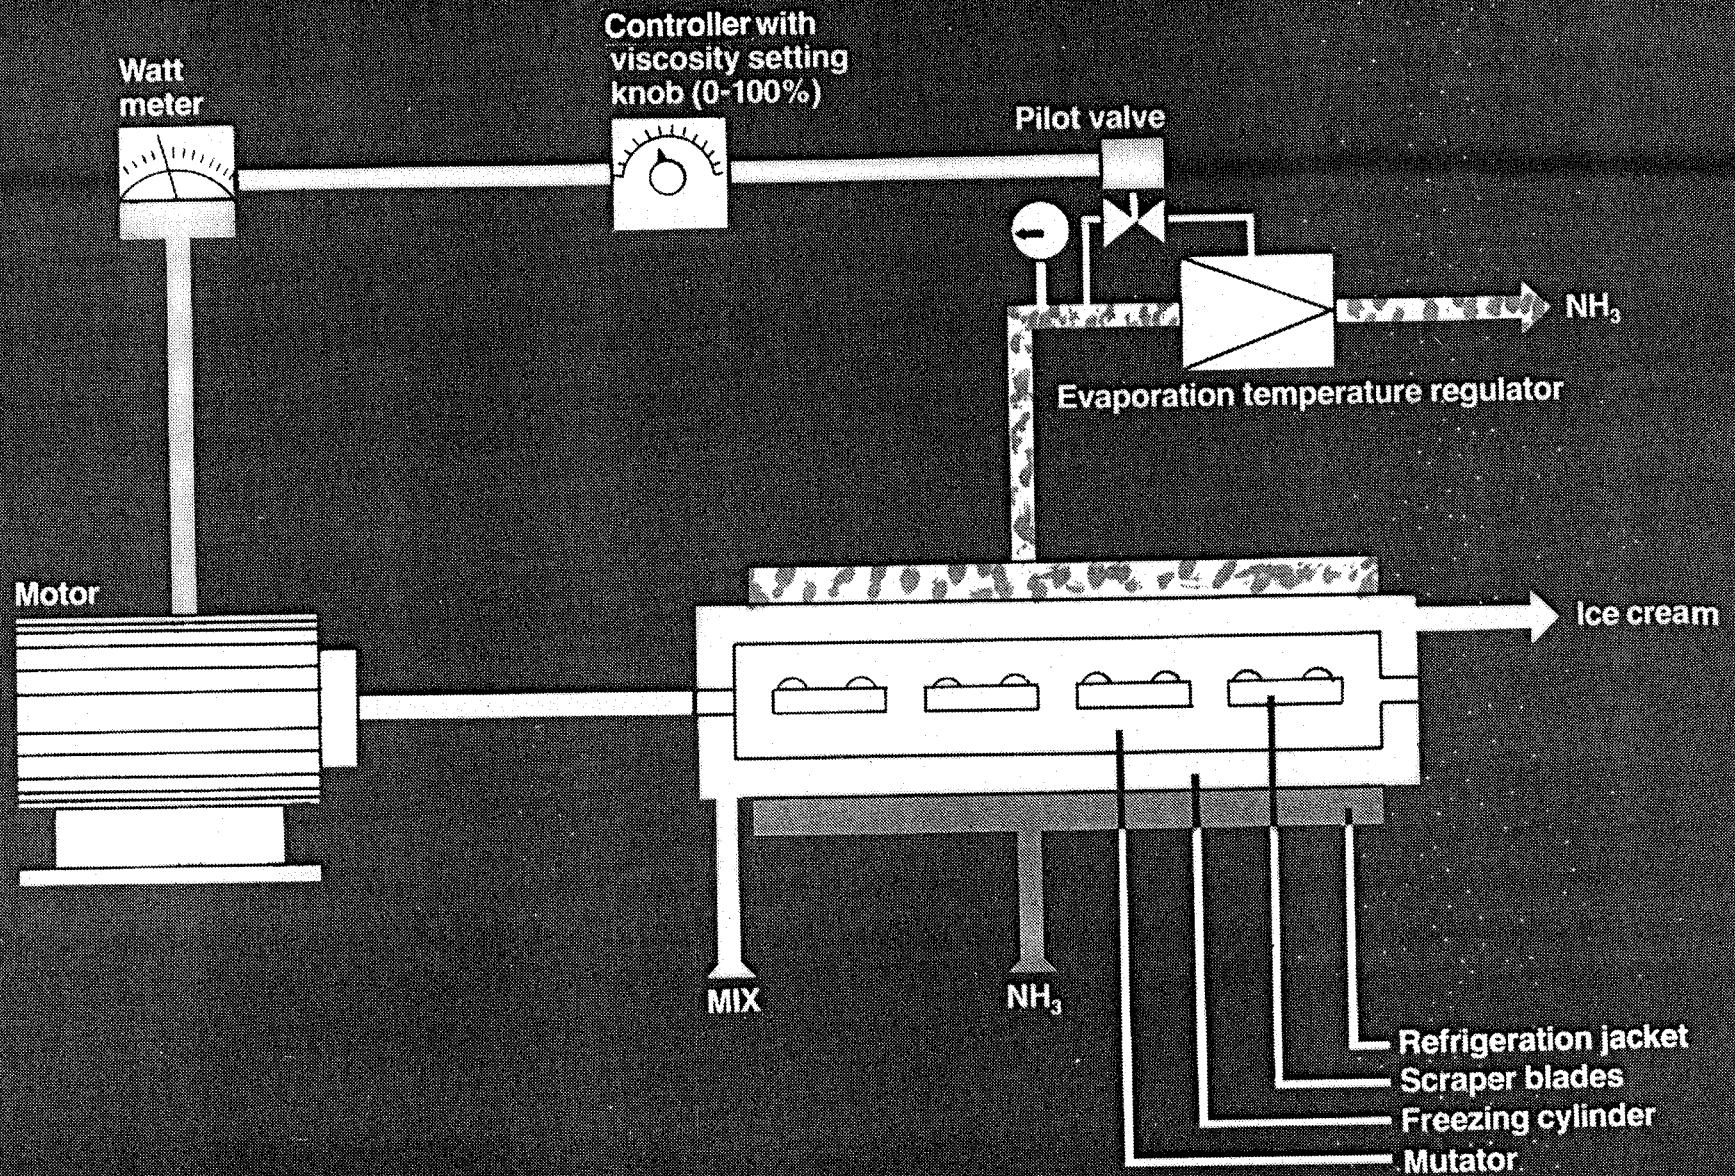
Watt meter

Controller with viscosity setting knob (0-100%)

Pilot valve

$NH_3$

Evaporation temperature regulator

Motor

Ice cream

MIX

$NH_3$

Refrigeration jacket

Scraper blades

Freezing cylinder

Mutator